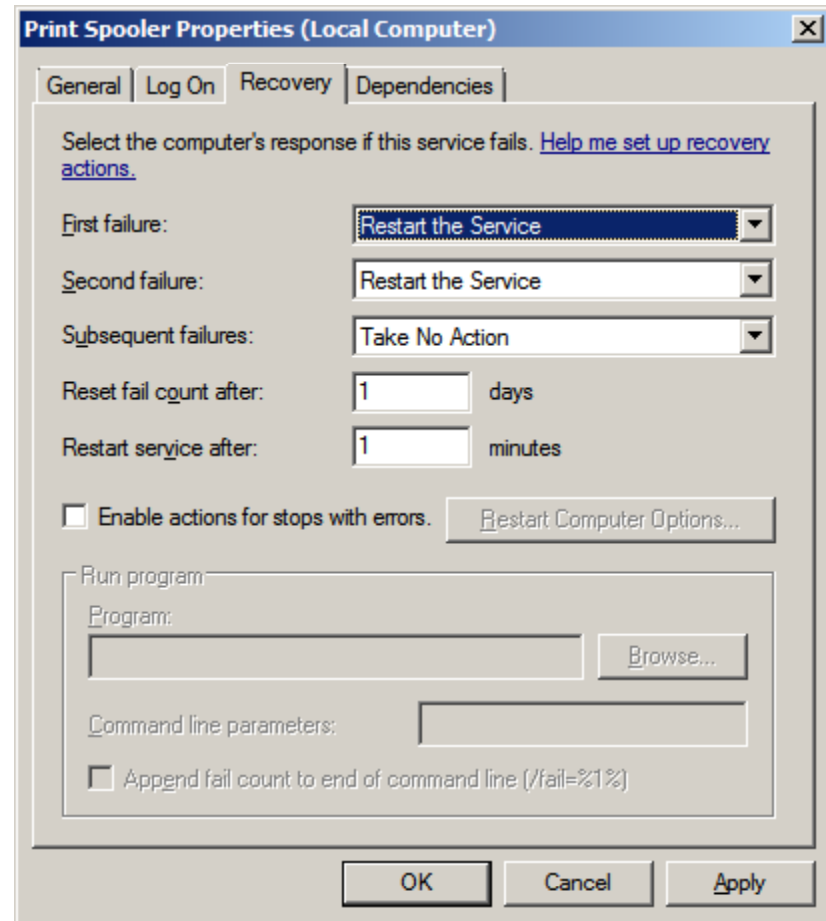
Print Spooler Properties (Local Computer)

X

General | Log On | Recovery | Dependencies

Select the computer's response if this service fails. Help me set up recovery actions.

First failure: Restart the Service

Second failure: Restart the Service

Subsequent failures: Take No Action

Reset fail count after: 1 days

Restart service after: 1 minutes

Enable actions for stops with errors.

Restart Computer Options...

Run program

Program:

Browse...

Command line parameters:

Append fail count to end of command line (/fail=%1%)

OK

Cancel

Apply